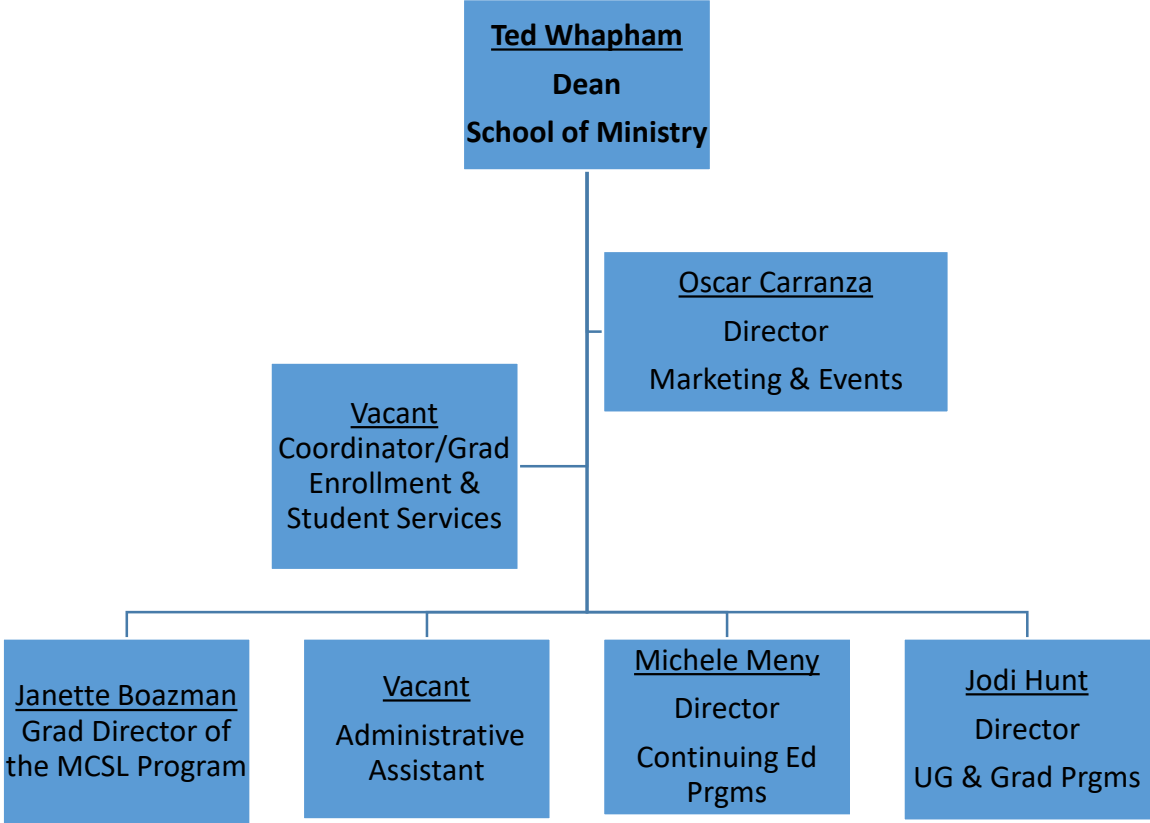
Ted Whapham
Dean
School of Ministry

Oscar Carranza
Director
Marketing & Events

Vacant
Coordinator/Grad Enrollment & Student Services

Janette Boazman
Grad Director of the MCSL Program

Vacant
Administrative Assistant

Michele Meny
Director
Continuing Ed Prgms

Jodi Hunt
Director
UG & Grad Prgms